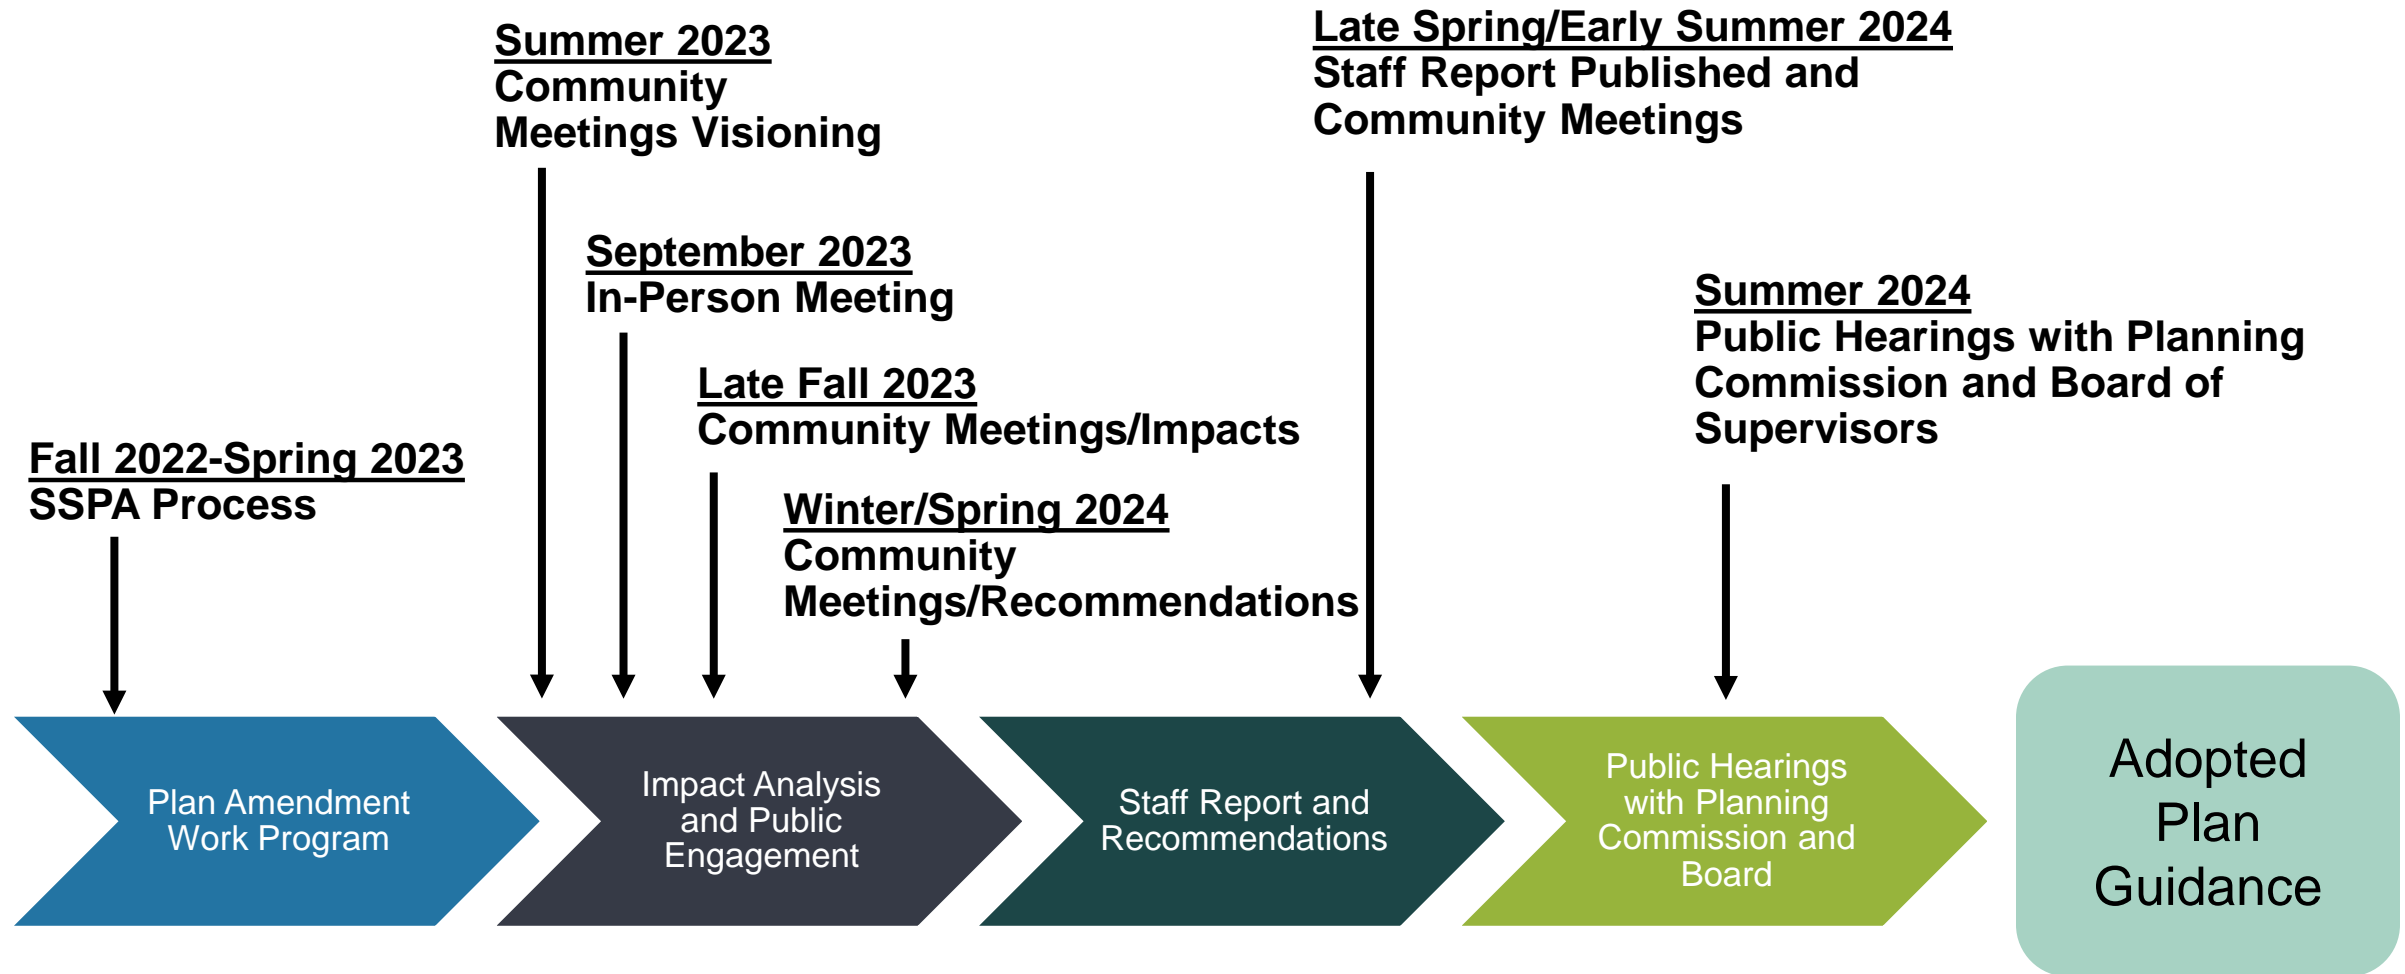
Fall 2022-Spring 2023
SSPA Process

Summer 2023
Community Meetings Visioning

September 2023
In-Person Meeting

Late Fall 2023
Community Meetings/Impacts

Winter/Spring 2024
Community Meetings/Recommendations

Late Spring/Early Summer 2024
Staff Report Published and Community Meetings

Summer 2024
Public Hearings with Planning Commission and Board of Supervisors

Plan Amendment Work Program

Impact Analysis and Public Engagement

Staff Report and Recommendations

Public Hearings with Planning Commission and Board

Adopted Plan Guidance